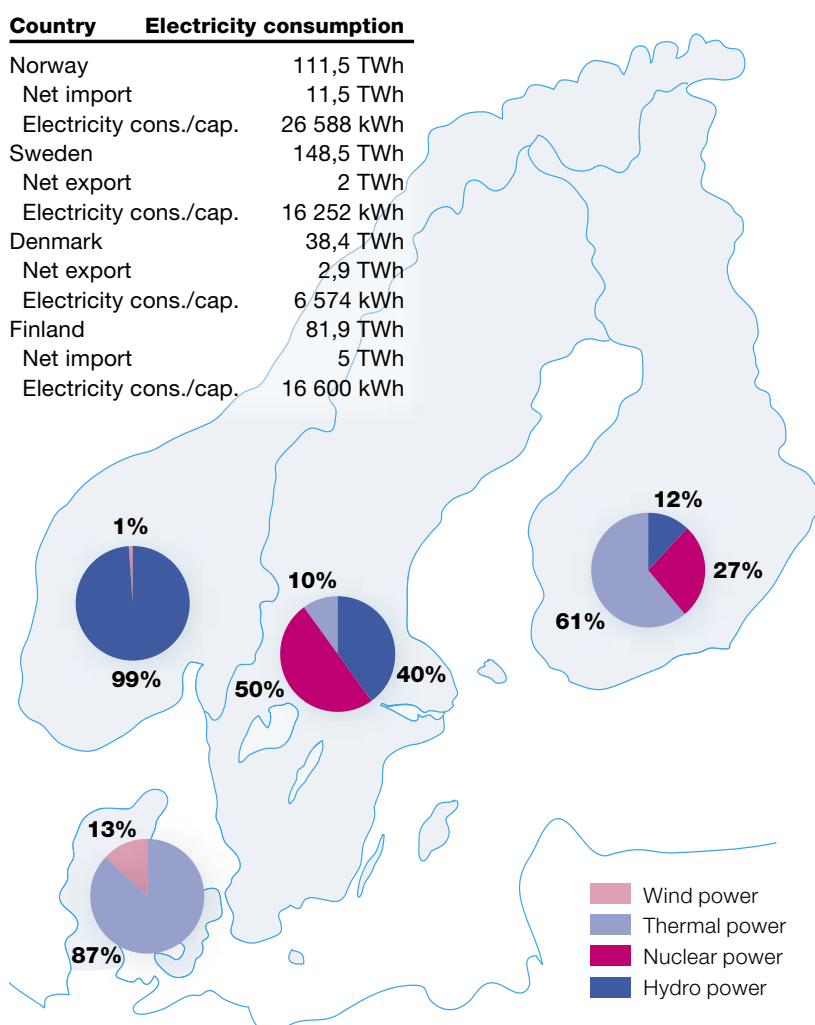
| Country | Electricity consumption |
|---|---|
| Norway | 111,5 TWh |
| Net import | 11,5 TWh |
| Electricity cons./cap. | 26 588 kWh |
| Sweden | 148,5 TWh |
| Net export | 2 TWh |
| Electricity cons./cap. | 16 252 kWh |
| Denmark | 38,4 TWh |
| Net export | 2,9 TWh |
| Electricity cons./cap. | 6 574 kWh |
| Finland | 81,9 TWh |
| Net import | 5 TWh |
| Electricity cons./cap. | 16 600 kWh |

1%
99%

10%
50%
40%

12%
27%
61%

13%
87%

Wind power
Thermal power
Nuclear power
Hydro power